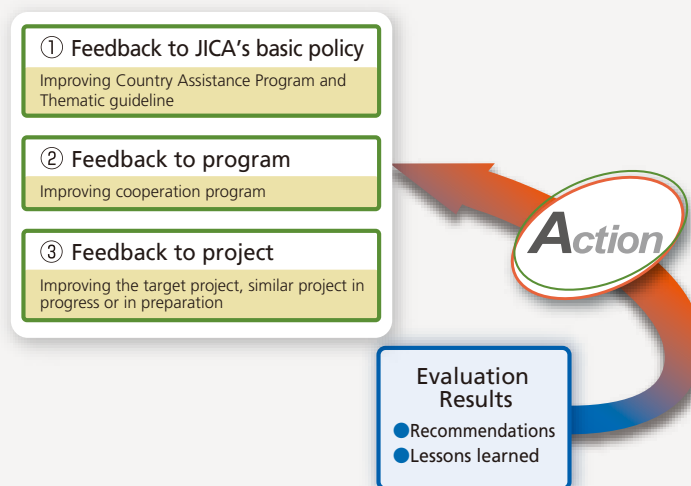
① Feedback to JICA's basic policy

Improving Country Assistance Program and Thematic guideline

② Feedback to program

Improving cooperation program

③ Feedback to project

Improving the target project, similar project in progress or in preparation

Action

Evaluation Results

●Recommendations

●Lessons learned